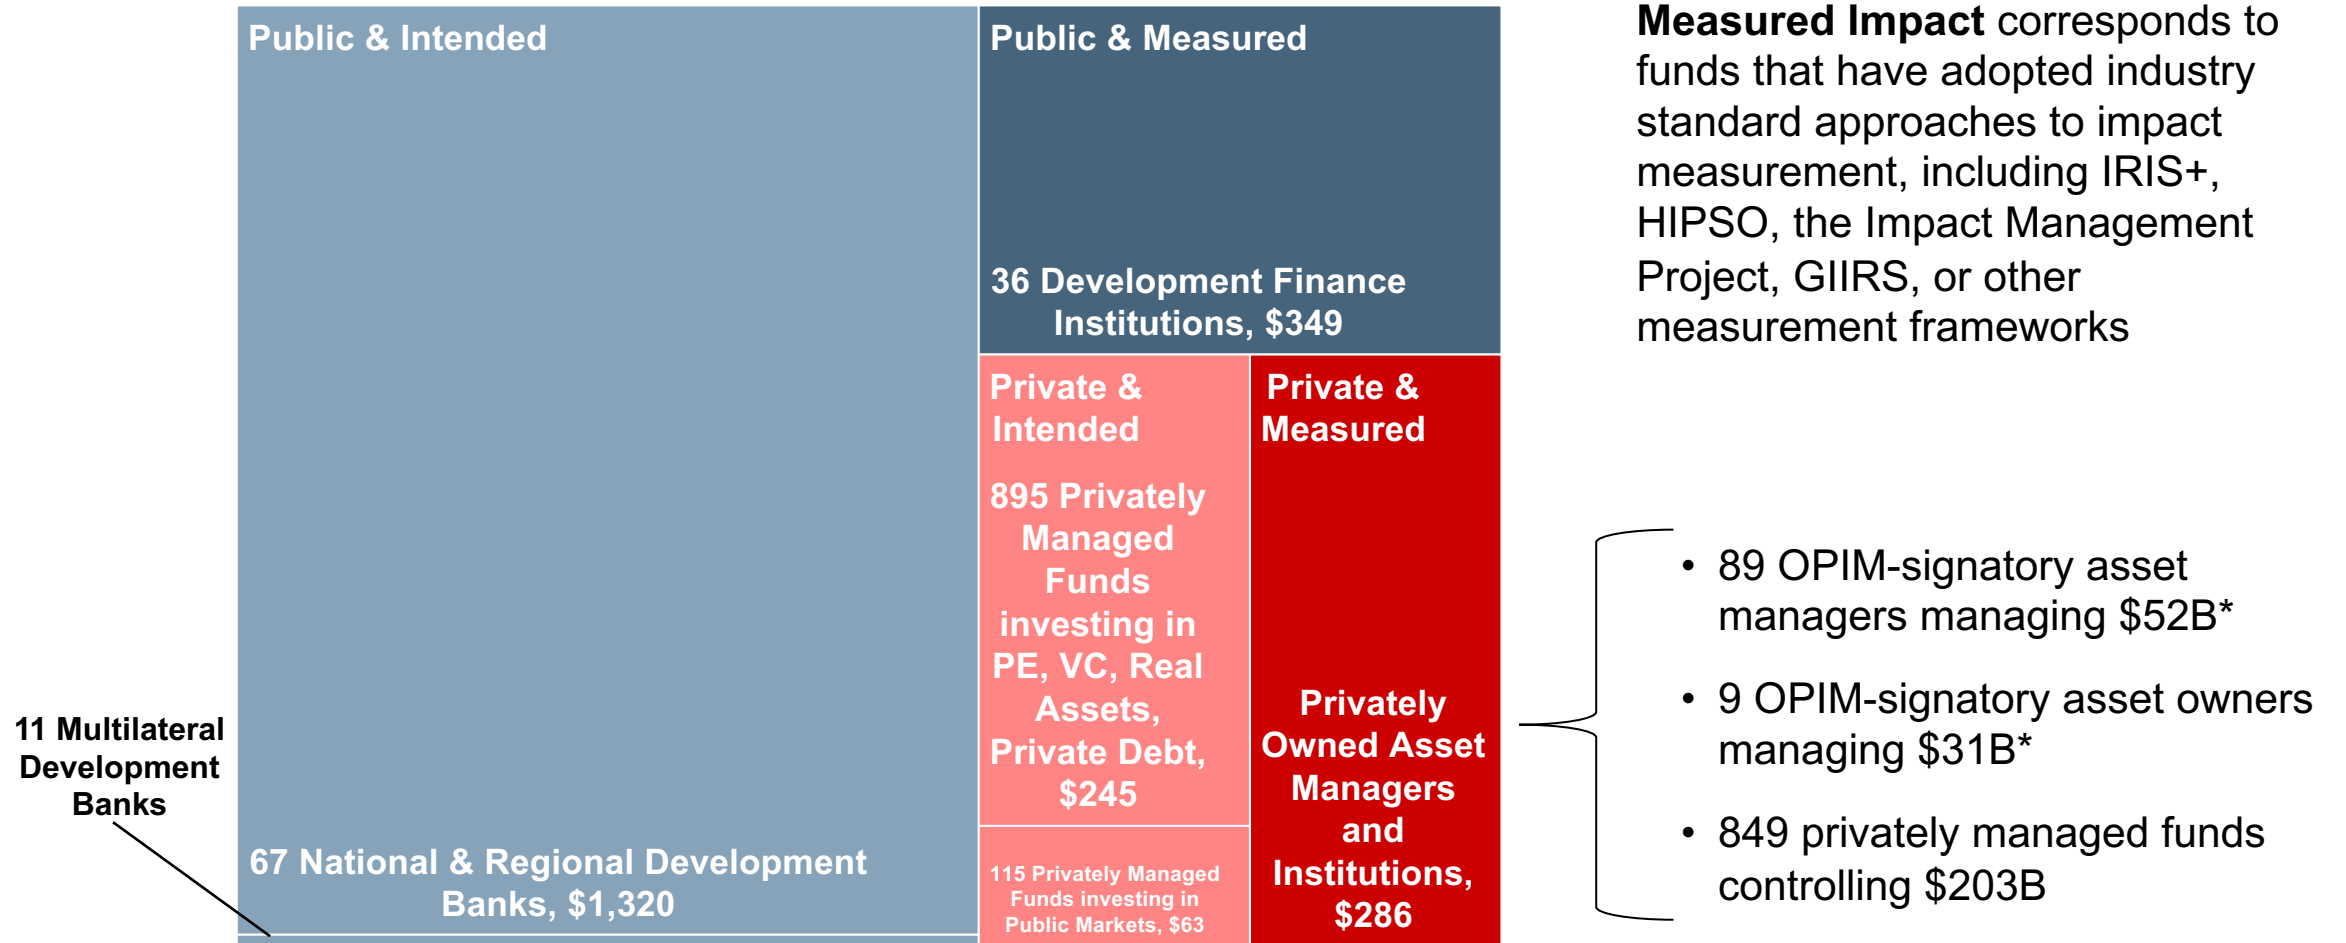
Public & Intended

67 National & Regional Development Banks, $1,320

11 Multilateral Development Banks

Public & Measured

36 Development Finance Institutions, $349

Private & Intended

895 Privately Managed Funds investing in PE, VC, Real Assets, Private Debt, $245

115 Privately Managed Funds investing in Public Markets, $63

Private & Measured

Privately Owned Asset Managers and Institutions, $286

**Measured Impact** corresponds to funds that have adopted industry standard approaches to impact measurement, including IRIS+, HIPSO, the Impact Management Project, GIIRS, or other measurement frameworks

- 89 OPIM-signatory asset managers managing $52B*
- 9 OPIM-signatory asset owners managing $31B*
- 849 privately managed funds controlling $203B